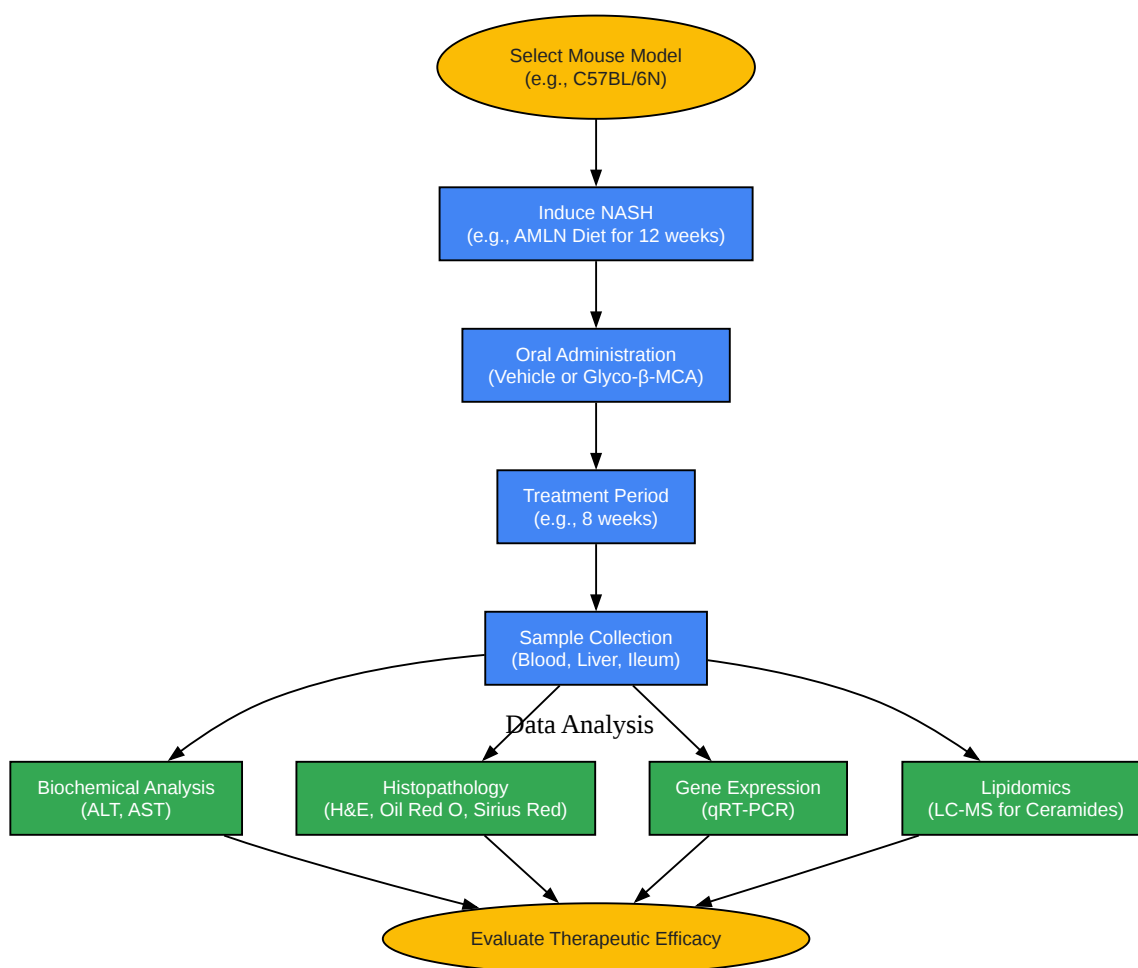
Select Mouse Model
(e.g., C57BL/6N)

Induce NASH
(e.g., AMLN Diet for 12 weeks)

Oral Administration
(Vehicle or Glyco-β-MCA)

Treatment Period
(e.g., 8 weeks)

Sample Collection
(Blood, Liver, Ileum)

Data Analysis

Biochemical Analysis
(ALT, AST)

Histopathology
(H&E, Oil Red O, Sirius Red)

Gene Expression
(qRT-PCR)

Lipidomics
(LC-MS for Ceramides)

Evaluate Therapeutic Efficacy